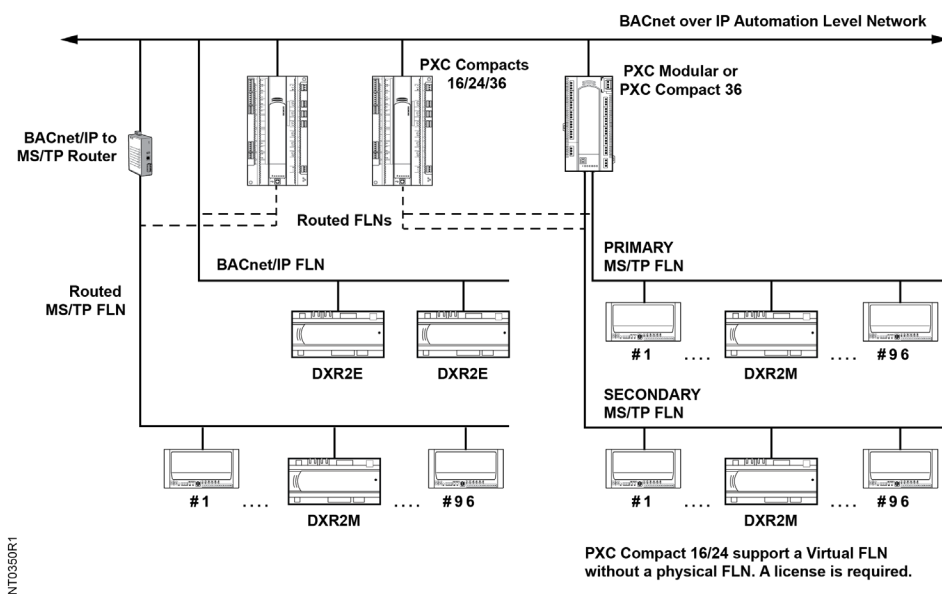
BACnet over IP Automation Level Network

PXC Compacts 16/24/36

PXC Modular or PXC Compact 36

BACnet/IP to MS/TP Router

Routed FLNs

PRIMARY MS/TP FLN

BACnet/IP FLN

Routed MS/TP FLN

#1 .... DXR2M .... #96

DXR2E DXR2E

SECONDARY MS/TP FLN

#1 .... DXR2M .... #96

#1 .... DXR2M .... #96

PXC Compact 16/24 support a Virtual FLN without a physical FLN. A license is required.

NT0350R1